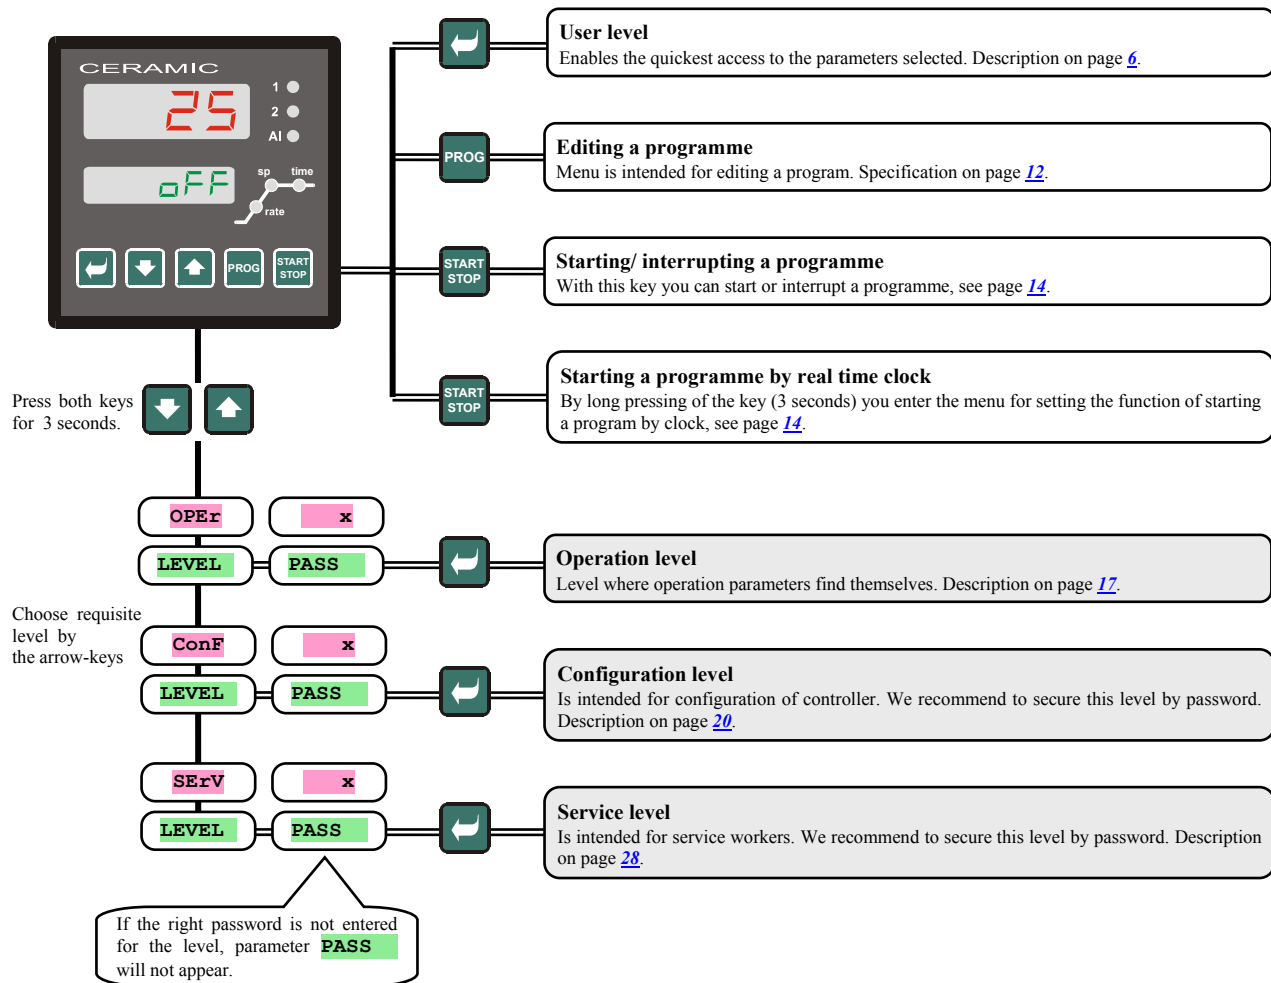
CERAMIC

25

oFF

1
2
AI
sp
time
rate

PROG
START STOP

User level
Enables the quickest access to the parameters selected. Description on page 6.

PROG

Editing a programme
Menu is intended for editing a program. Specification on page 12.

START STOP

Starting/ interrupting a programme
With this key you can start or interrupt a programme, see page 14.

START STOP

Starting a programme by real time clock
By long pressing of the key (3 seconds) you enter the menu for setting the function of starting a program by clock, see page 14.

Press both keys for 3 seconds.

OPEr
x
LEVEL
PASS

Operation level
Level where operation parameters find themselves. Description on page 17.

Choose requisite level by the arrow-keys

ConF
x
LEVEL
PASS

Configuration level
Is intended for configuration of controller. We recommend to secure this level by password. Description on page 20.

SErV
x
LEVEL
PASS

Service level
Is intended for service workers. We recommend to secure this level by password. Description on page 28.

If the right password is not entered for the level, parameter PASS will not appear.